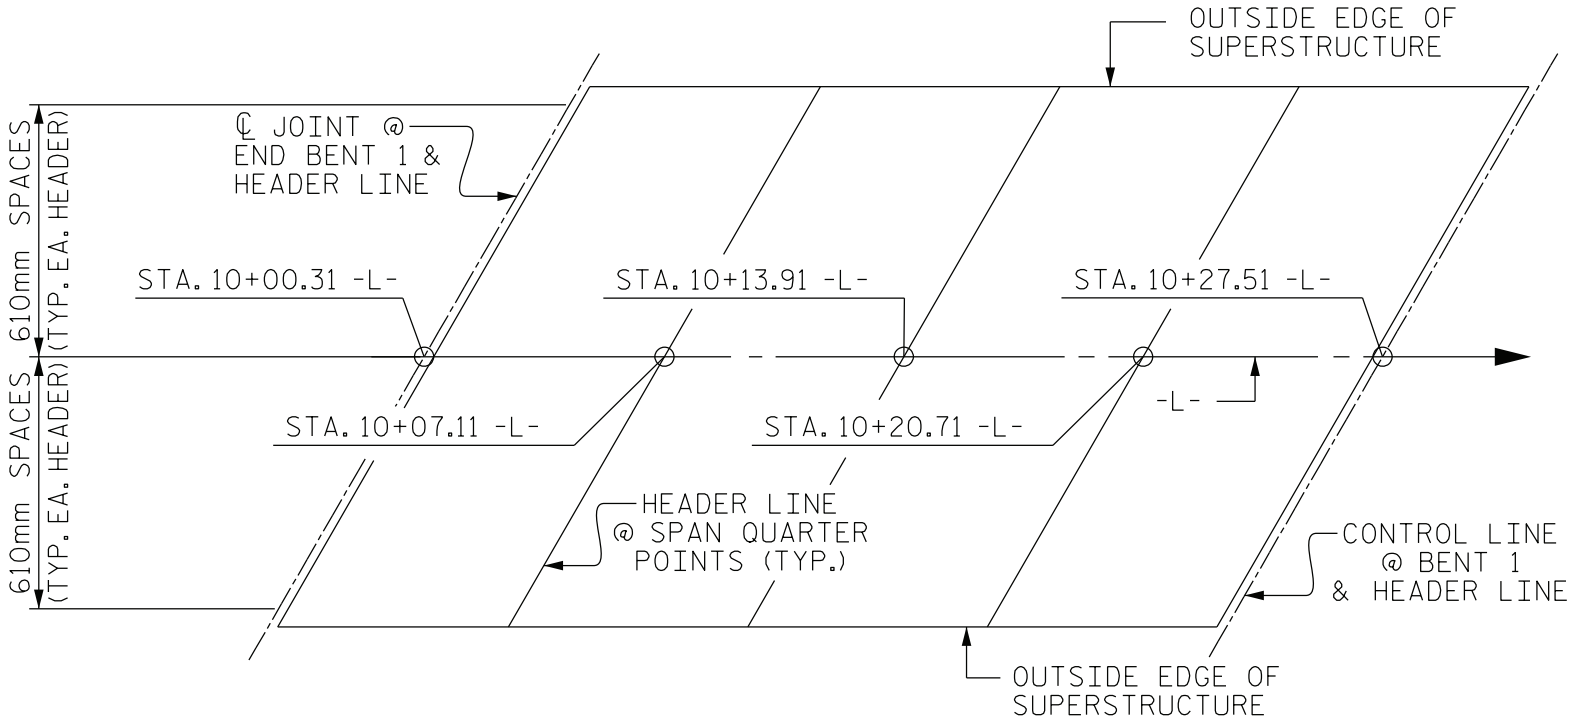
OUTSIDE EDGE OF SUPERSTRUCTURE

610mm SPACES (TYP. EA. HEADER)

℄ JOINT @ END BENT 1 & HEADER LINE

STA. 10+00.31 -L-

STA. 10+13.91 -L-

STA. 10+27.51 -L-

610mm SPACES (TYP. EA. HEADER)

STA. 10+07.11 -L-

STA. 10+20.71 -L-

-L-

HEADER LINE @ SPAN QUARTER POINTS (TYP.)

CONTROL LINE @ BENT 1 & HEADER LINE

OUTSIDE EDGE OF SUPERSTRUCTURE